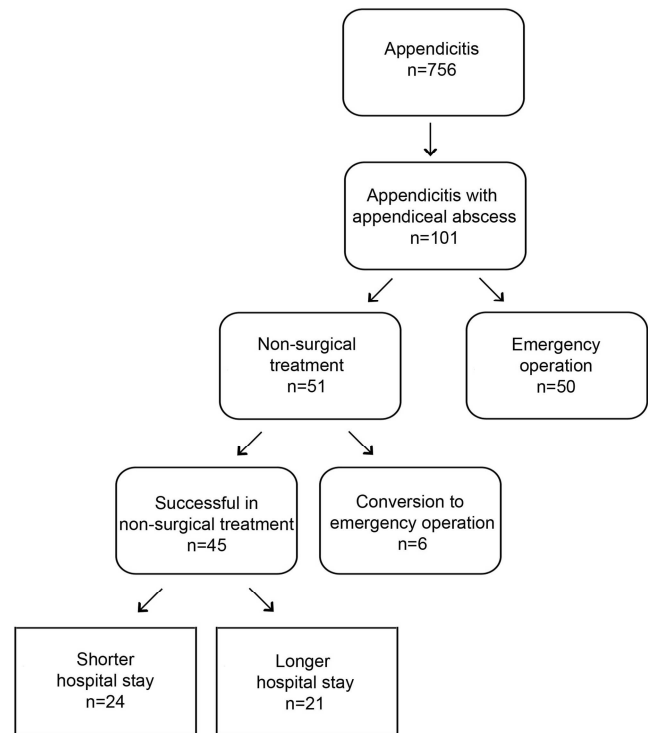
Appendicitis
n=756

Appendicitis with appendiceal abscess
n=101

Non-surgical treatment
n=51

Emergency operation
n=50

Successful in non-surgical treatment
n=45

Conversion to emergency operation
n=6

Shorter hospital stay
n=24

Longer hospital stay
n=21